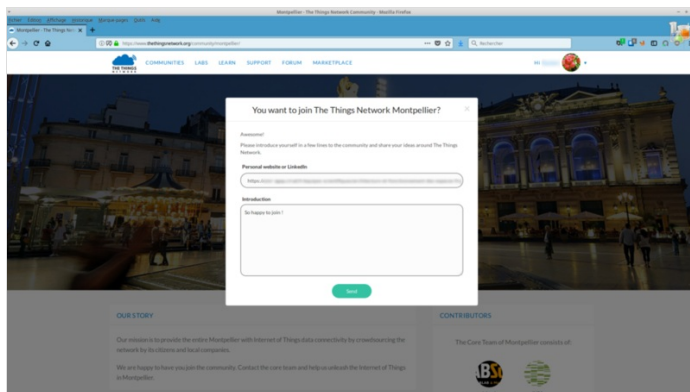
Montpellier - The Things Network Community - Mozilla Firefox

Fichier Édition Affichage Historique Marque-pages Outils Aide

Montpellier - The Things Ne ×

https://www.thethingsnetwork.org/community/montpellier/

Rechercher

THE THINGS NETWORK

COMMUNITIES LABS LEARN SUPPORT FORUM MARKETPLACE

Hi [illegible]

You want to join The Things Network Montpellier?

×

Awesome!

Please introduce yourself in a few lines to the community and share your ideas around The Things Network.

Personal website or LinkedIn

https://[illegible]

Introduction

So happy to join !

Send

OUR STORY

Our mission is to provide the entire Montpellier with Internet of Things data connectivity by crowdsourcing the network by its citizens and local companies.

We are happy to have you join the community. Contact the core team and help us unleash the Internet of Things in Montpellier.

CONTRIBUTORS

The Core Team of Montpellier consists of:

IBS